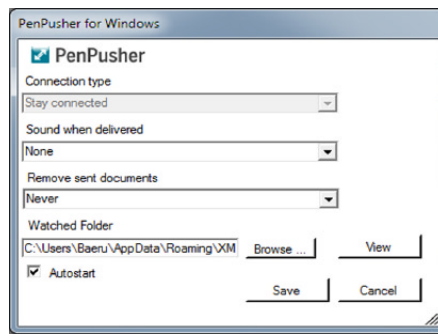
PenPusher for Windows

PenPusher

Connection type

Stay connected

Sound when delivered

None

Remove sent documents

Never

Watched Folder

C:\Users\Baeru\AppData\Roaming\XM

Browse ...

View

Autostart

Save

Cancel